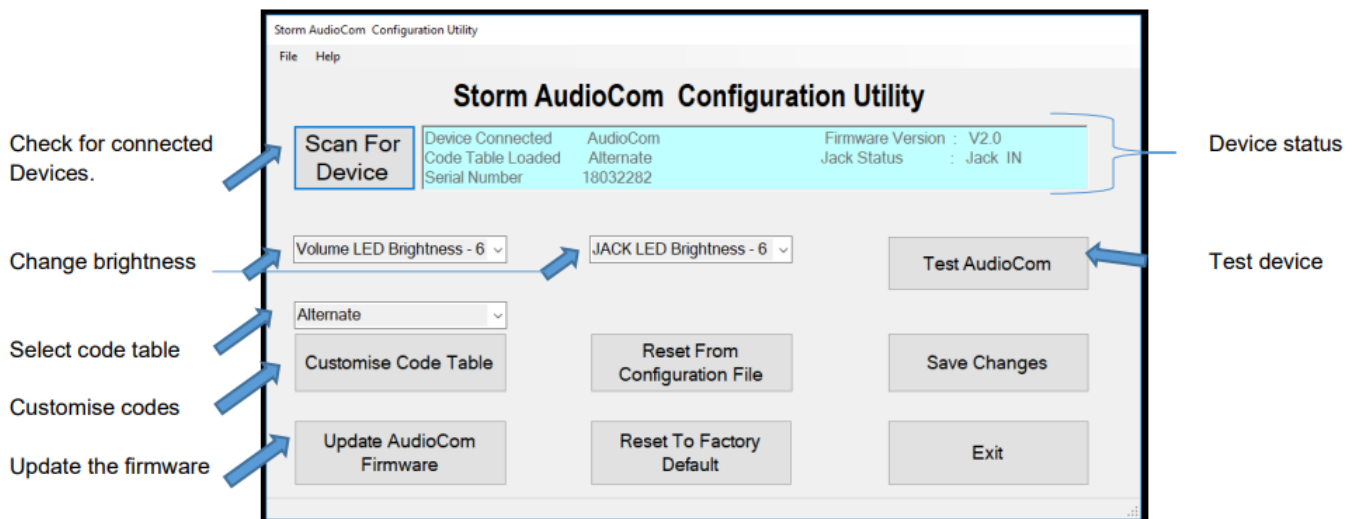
Storm AudioCom Configuration Utility

File Help

Storm AudioCom Configuration Utility

Check for connected Devices.

Scan For Device

Device Connected AudioCom
Code Table Loaded Alternate
Serial Number 18032282

Firmware Version : V2.0
Jack Status : Jack IN

Device status

Change brightness

Volume LED Brightness - 6

JACK LED Brightness - 6

Test AudioCom

Test device

Alternate

Select code table

Customise Code Table

Reset From Configuration File

Save Changes

Customise codes

Update AudioCom Firmware

Reset To Factory Default

Exit

Update the firmware